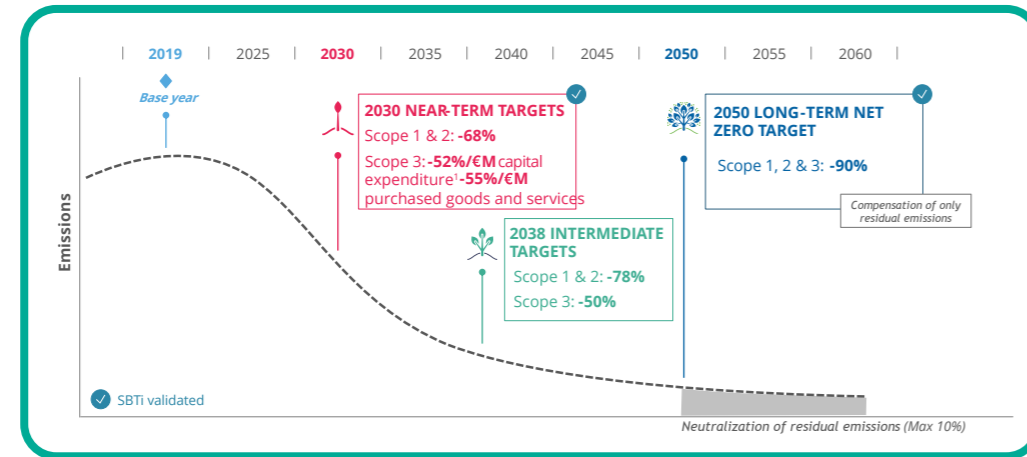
2019 | 2025 | 2030 | 2035 | 2040 | 2045 | 2050 | 2055 | 2060

Base year

Emissions

2030 NEAR-TERM TARGETS
Scope 1 & 2: -68%
Scope 3: -52%/€M capital expenditure¹ -55%/€M purchased goods and services

2038 INTERMEDIATE TARGETS
Scope 1 & 2: -78%
Scope 3: -50%

2050 LONG-TERM NET ZERO TARGET
Scope 1, 2 & 3: -90%

Compensation of only residual emissions

SBTi validated

Neutralization of residual emissions (Max 10%)